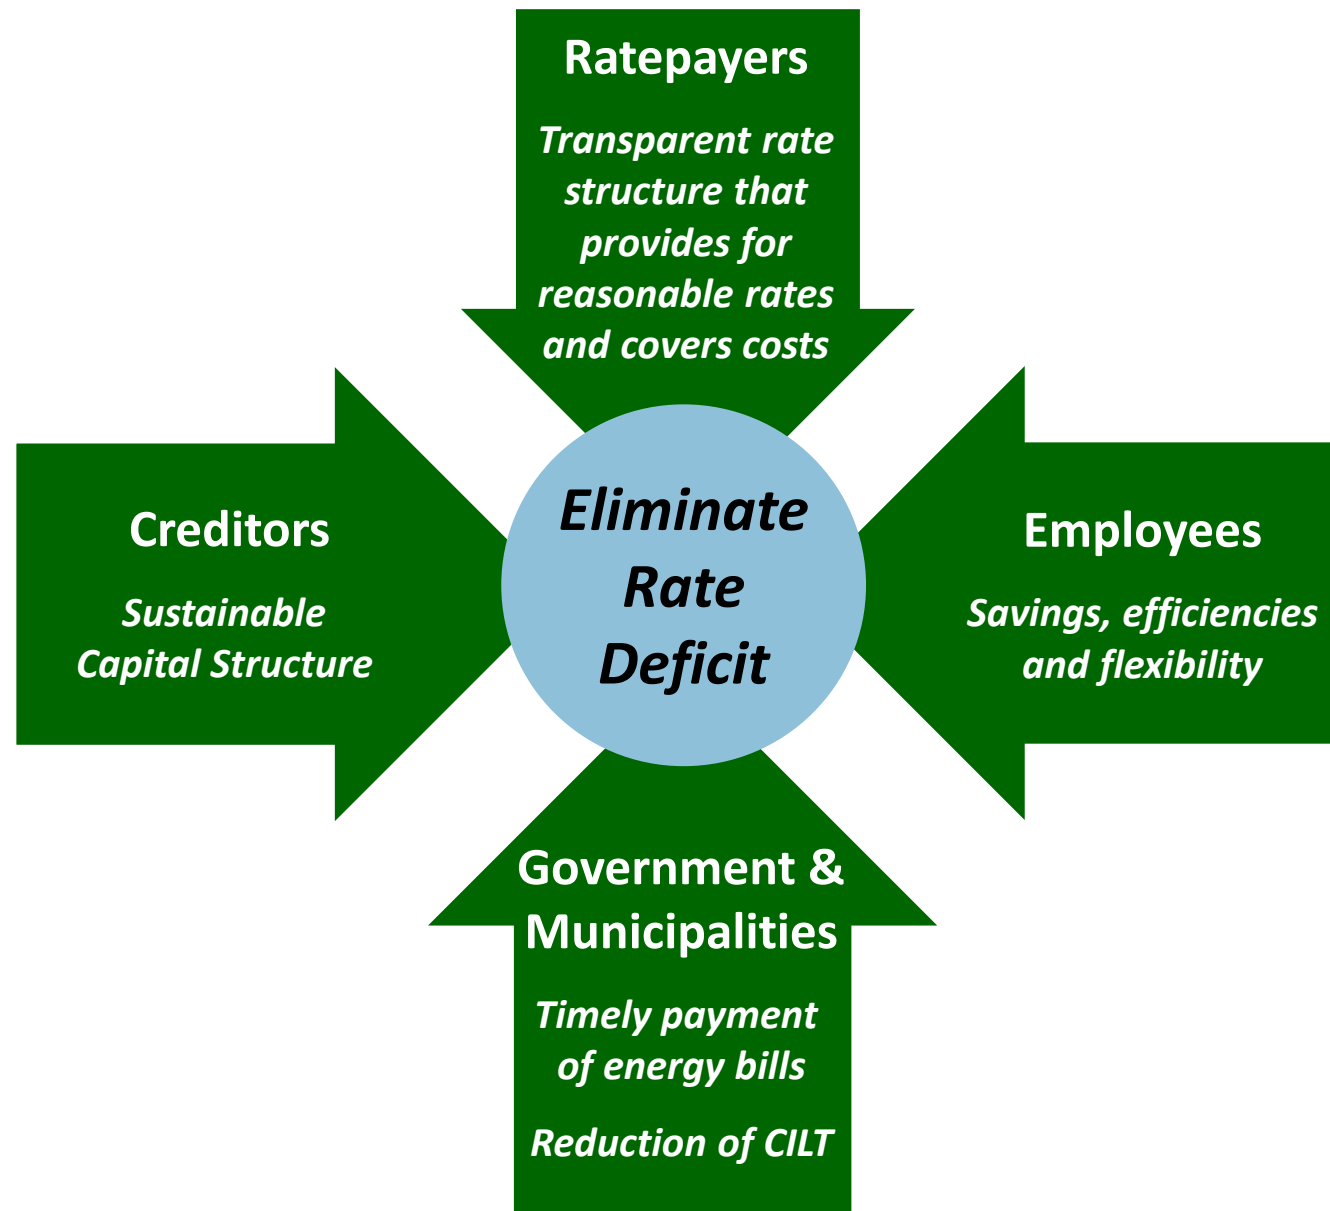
Ratepayers

Transparent rate structure that provides for reasonable rates and covers costs

Creditors

Sustainable Capital Structure

Eliminate Rate Deficit

Employees

Savings, efficiencies and flexibility

Government & Municipalities

Timely payment of energy bills

Reduction of CILT